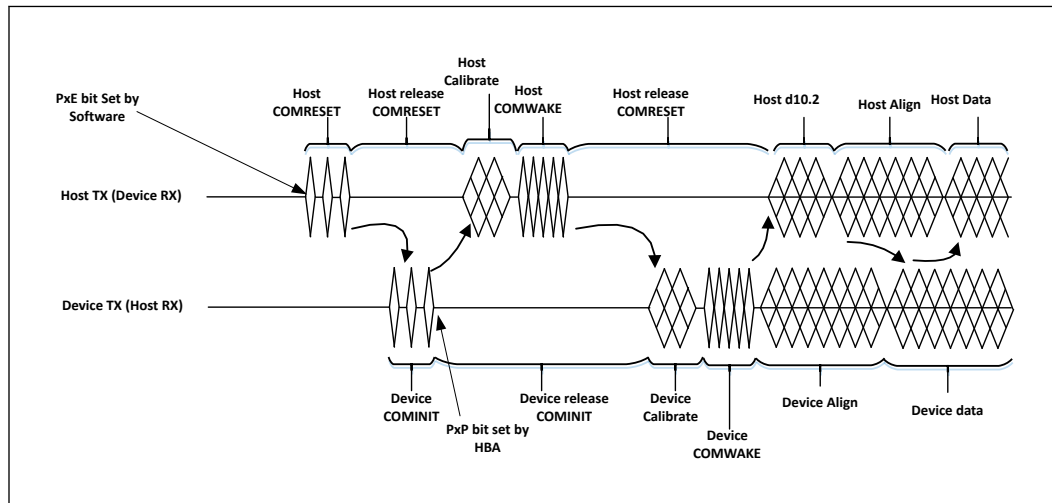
PxE bit Set by Software

Host COMRESET

Host release COMRESET

Host Calibrate

Host COMWAKE

Host release COMRESET

Host d10.2

Host Align

Host Data

Host TX (Device RX)

Device TX (Host RX)

Device COMINIT

PxP bit set by HBA

Device release COMINIT

Device Calibrate

Device COMWAKE

Device Align

Device data